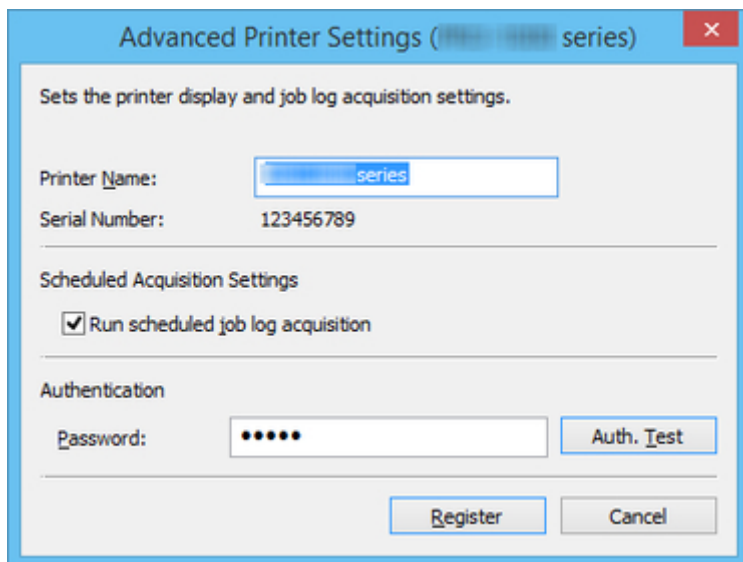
Advanced Printer Settings ([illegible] series)

×

Sets the printer display and job log acquisition settings.

Printer Name: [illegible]series

Serial Number: 123456789

Scheduled Acquisition Settings

Run scheduled job log acquisition

Authentication

Password: •••••

Auth. Test

Register

Cancel